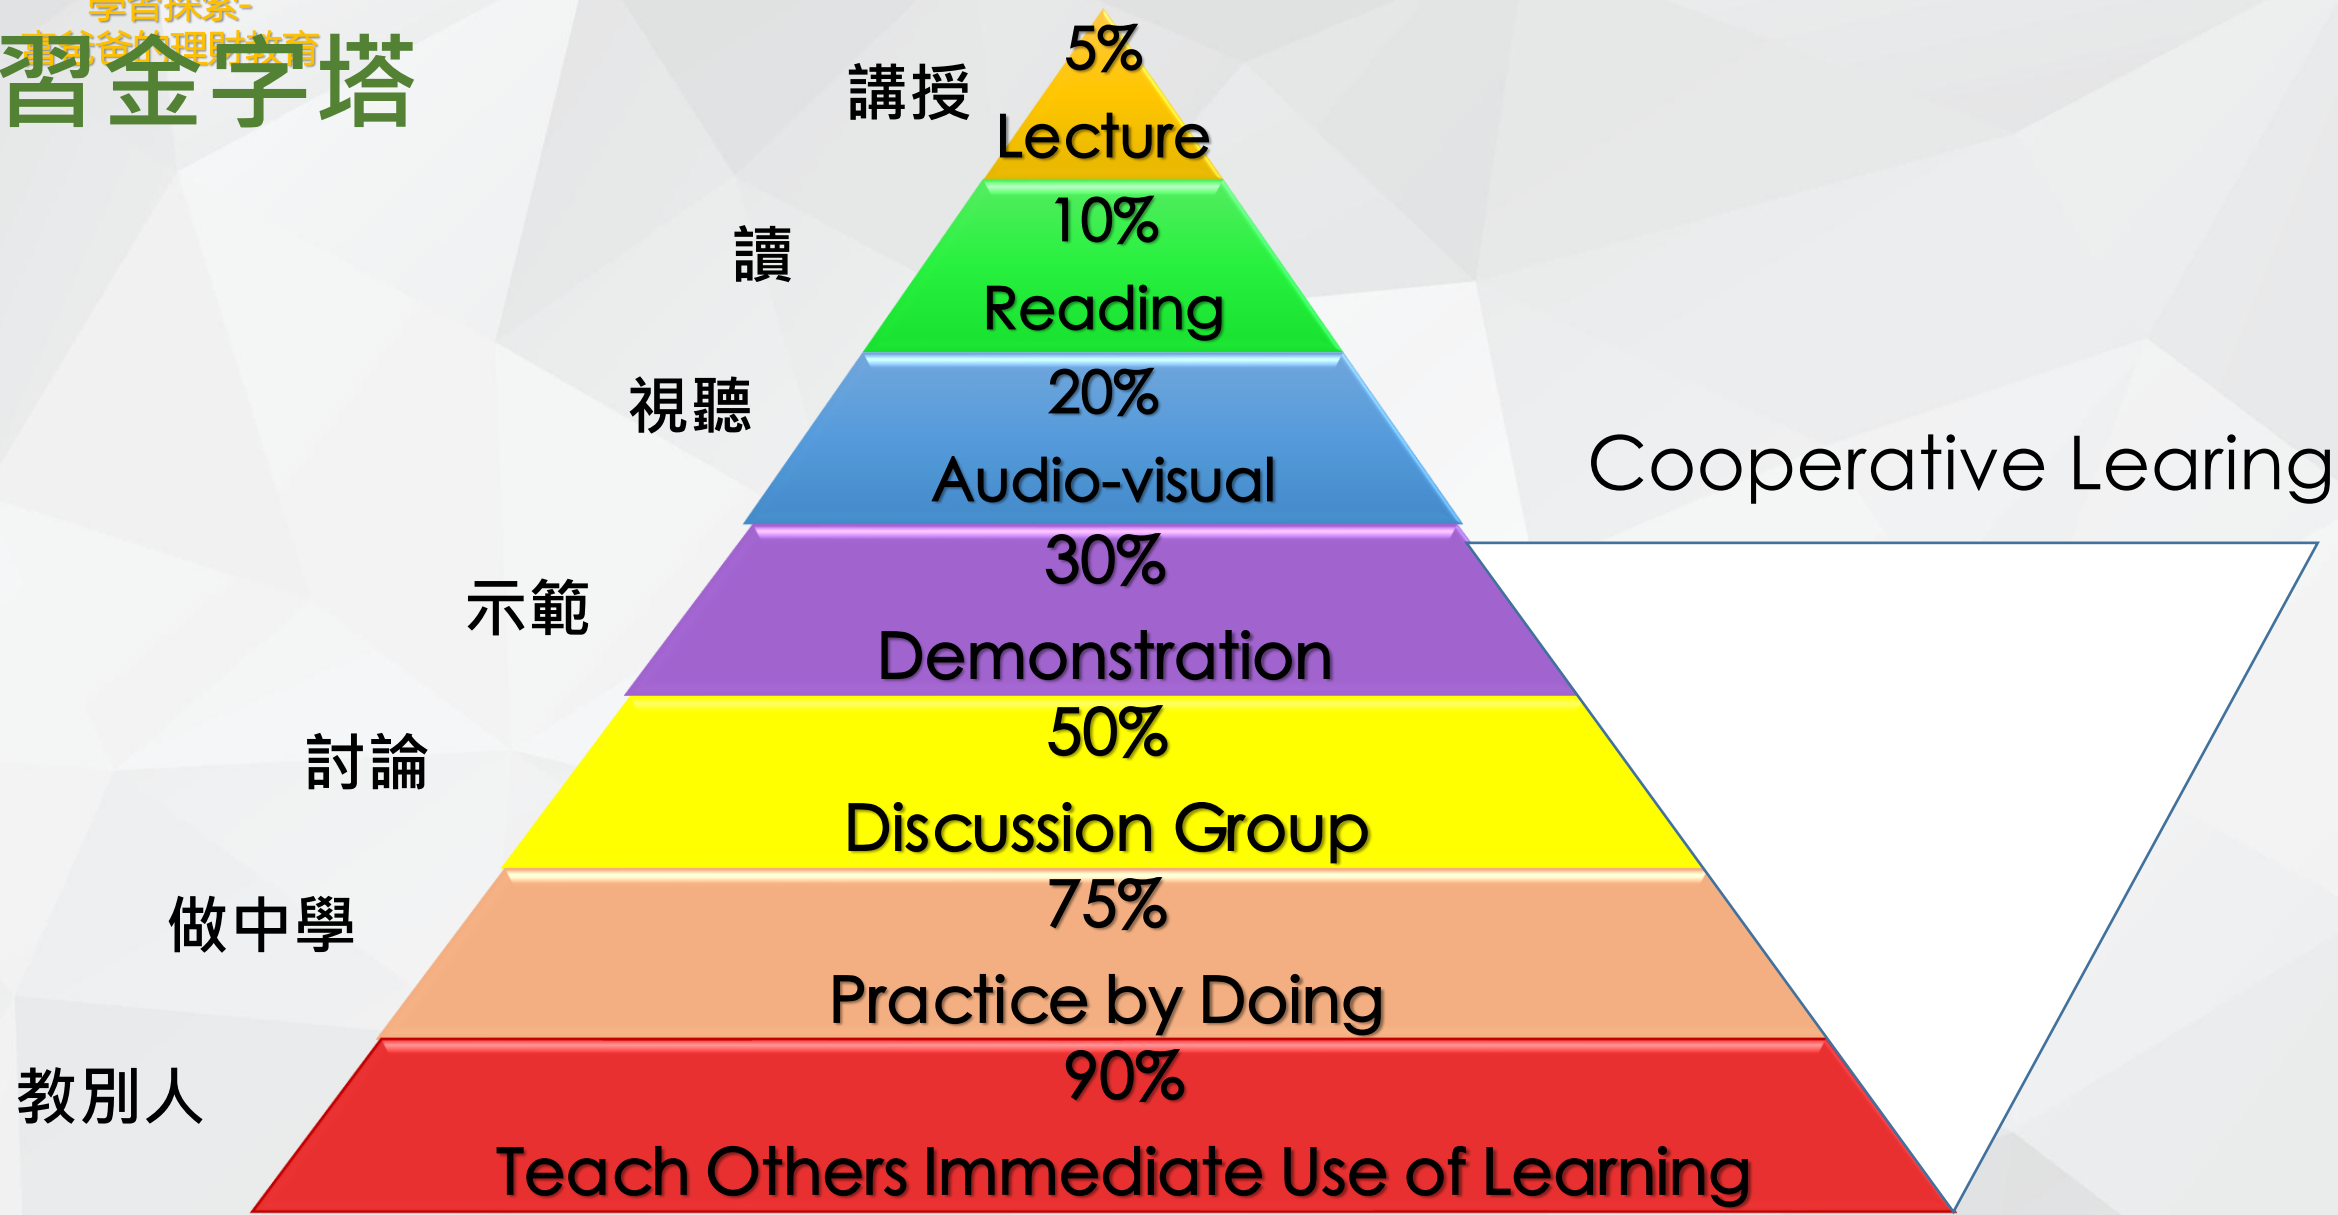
學習探索-
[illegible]理財教育
習金字塔

講授
5%
Lecture

讀
10%
Reading

視聽
20%
Audio-visual

示範
30%
Demonstration

討論
50%
Discussion Group

做中學
75%
Practice by Doing

教別人
90%
Teach Others Immediate Use of Learning

Cooperative Learing